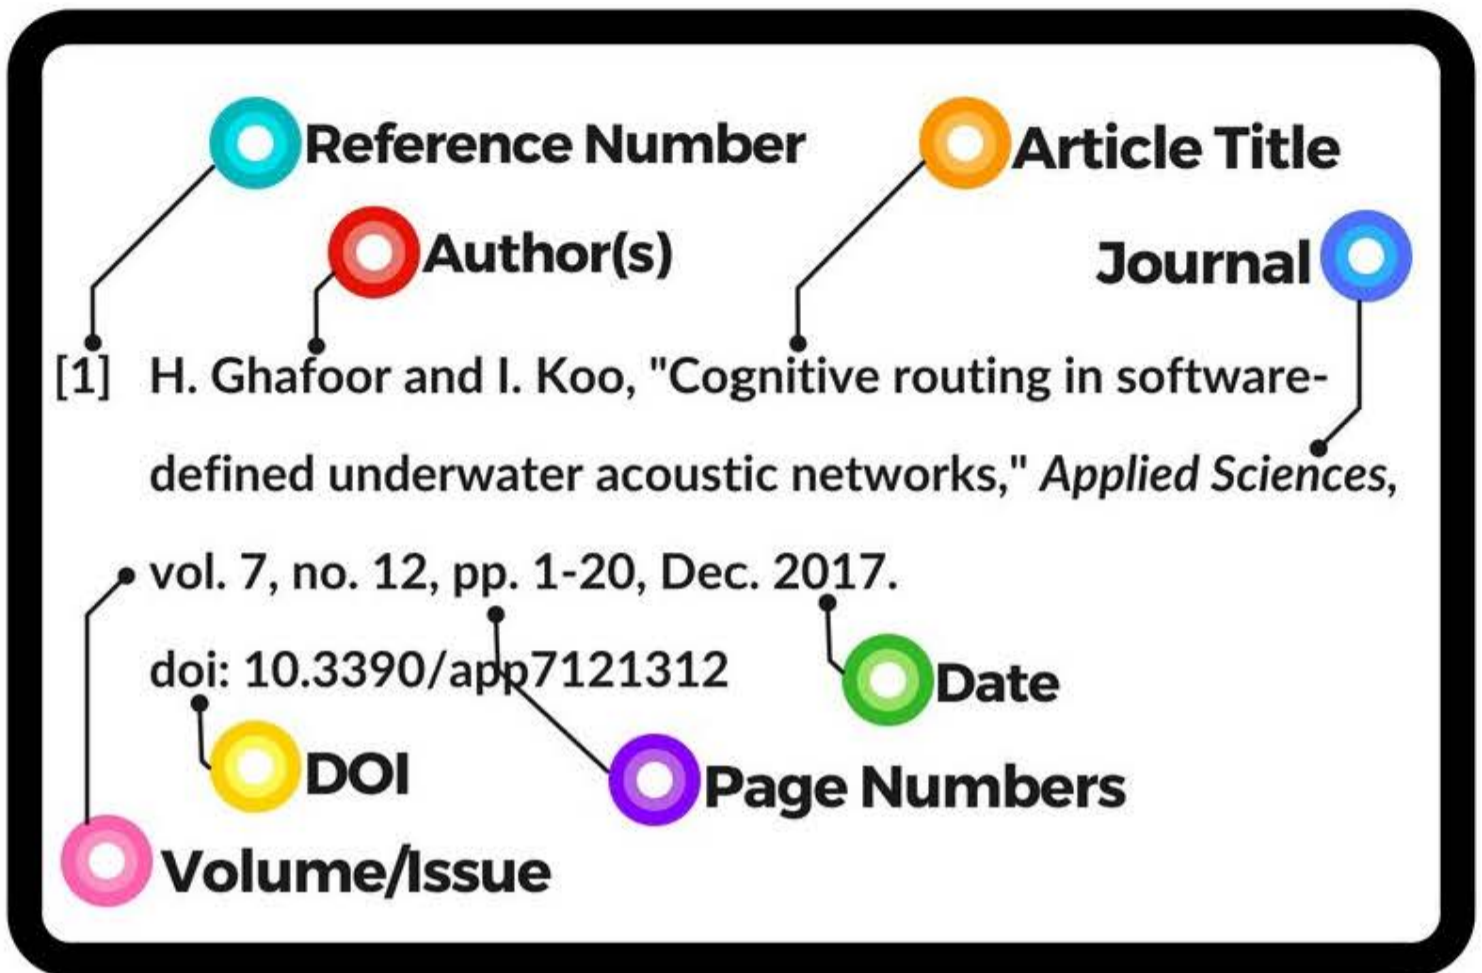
Reference Number

Article Title

Author(s)

Journal

[1] H. Ghafoor and I. Koo, "Cognitive routing in software-defined underwater acoustic networks," *Applied Sciences*, vol. 7, no. 12, pp. 1-20, Dec. 2017. doi: 10.3390/app7121312

Date

DOI

Page Numbers

Volume/Issue